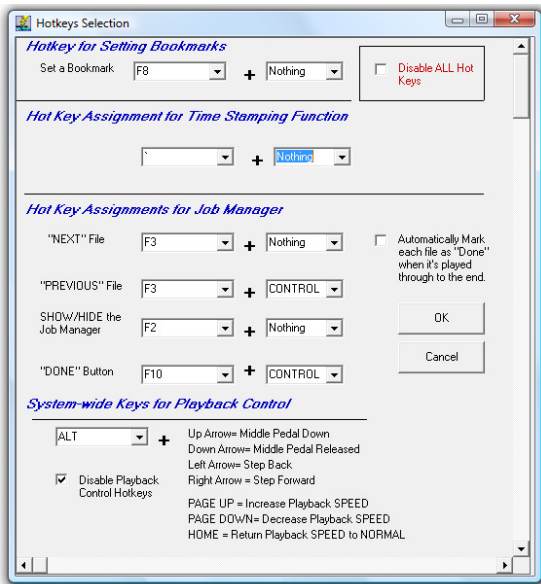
Hotkeys Selection

Hotkey for Setting Bookmarks

Set a Bookmark F8 + Nothing

Disable ALL Hot Keys

Hot Key Assignment for Time Stamping Function

` + Nothing

Hot Key Assignments for Job Manager

"NEXT" File F3 + Nothing

Automatically Mark each file as "Done" when it's played through to the end.

"PREVIOUS" File F3 + CONTROL

SHOW/HIDE the Job Manager F2 + Nothing

OK

Cancel

"DONE" Button F10 + CONTROL

System-wide Keys for Playback Control

ALT +

Up Arrow= Middle Pedal Down
Down Arrow= Middle Pedal Released
Left Arrow= Step Back
Right Arrow = Step Forward

Disable Playback Control Hotkeys

PAGE UP = Increase Playback SPEED
PAGE DOWN= Decrease Playback SPEED
HOME = Return Playback SPEED to NORMAL